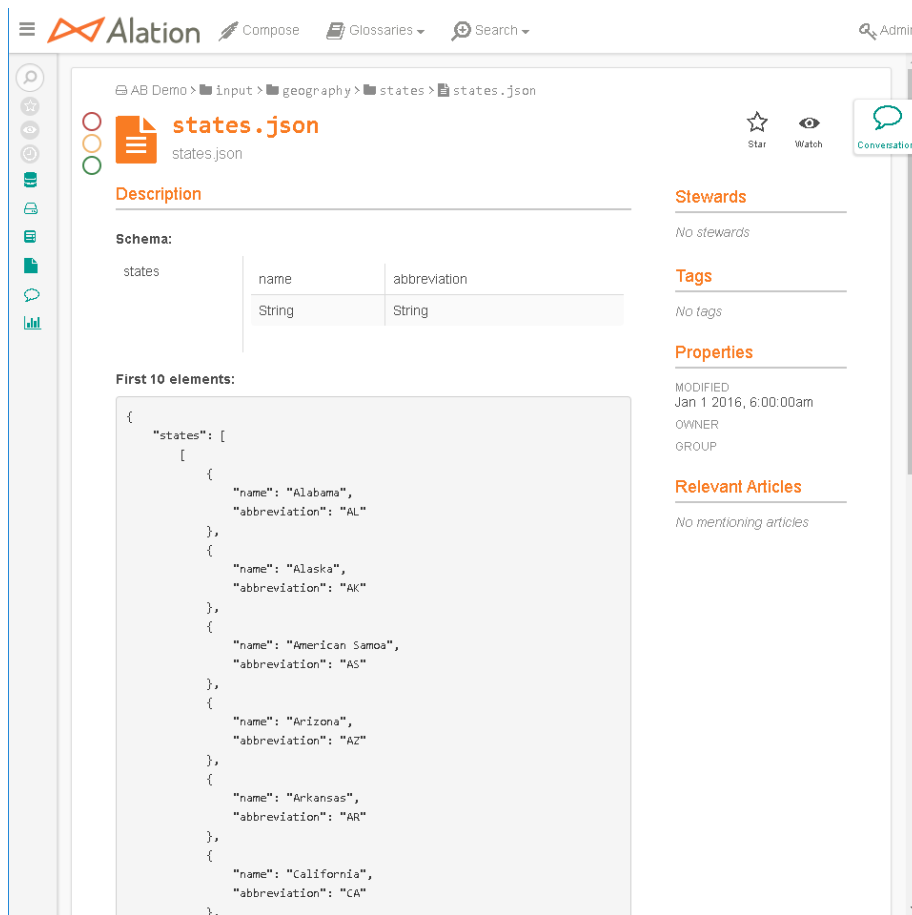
Alation Compose Glossaries Search Admin

AB Demo > input > geography > states > states.json

states.json
states.json

Star Watch Conversation

Description

Schema:

states

| name | abbreviation |
|---|---|
| String | String |

First 10 elements:

{
"states": [
[
{
"name": "Alabama",
"abbreviation": "AL"
},
{
"name": "Alaska",
"abbreviation": "AK"
},
{
"name": "American Samoa",
"abbreviation": "AS"
},
{
"name": "Arizona",
"abbreviation": "AZ"
},
{
"name": "Arkansas",
"abbreviation": "AR"
},
{
"name": "California",
"abbreviation": "CA"
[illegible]

Stewards

No stewards

Tags

No tags

Properties

MODIFIED
Jan 1 2016, 6:00:00am
OWNER
GROUP

Relevant Articles

No mentioning articles